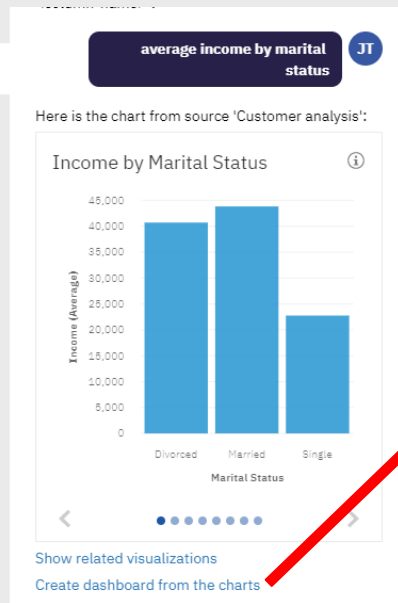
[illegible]

average income by marital status

JT

Here is the chart from source 'Customer analysis':

Income by Marital Status

ⓘ

45,000
40,000
35,000
30,000
25,000
20,000
15,000
10,000
5,000
0

Income (Average)

Divorced
Married
Single

Marital Status

<

>

Show related visualizations

Create dashboard from the charts